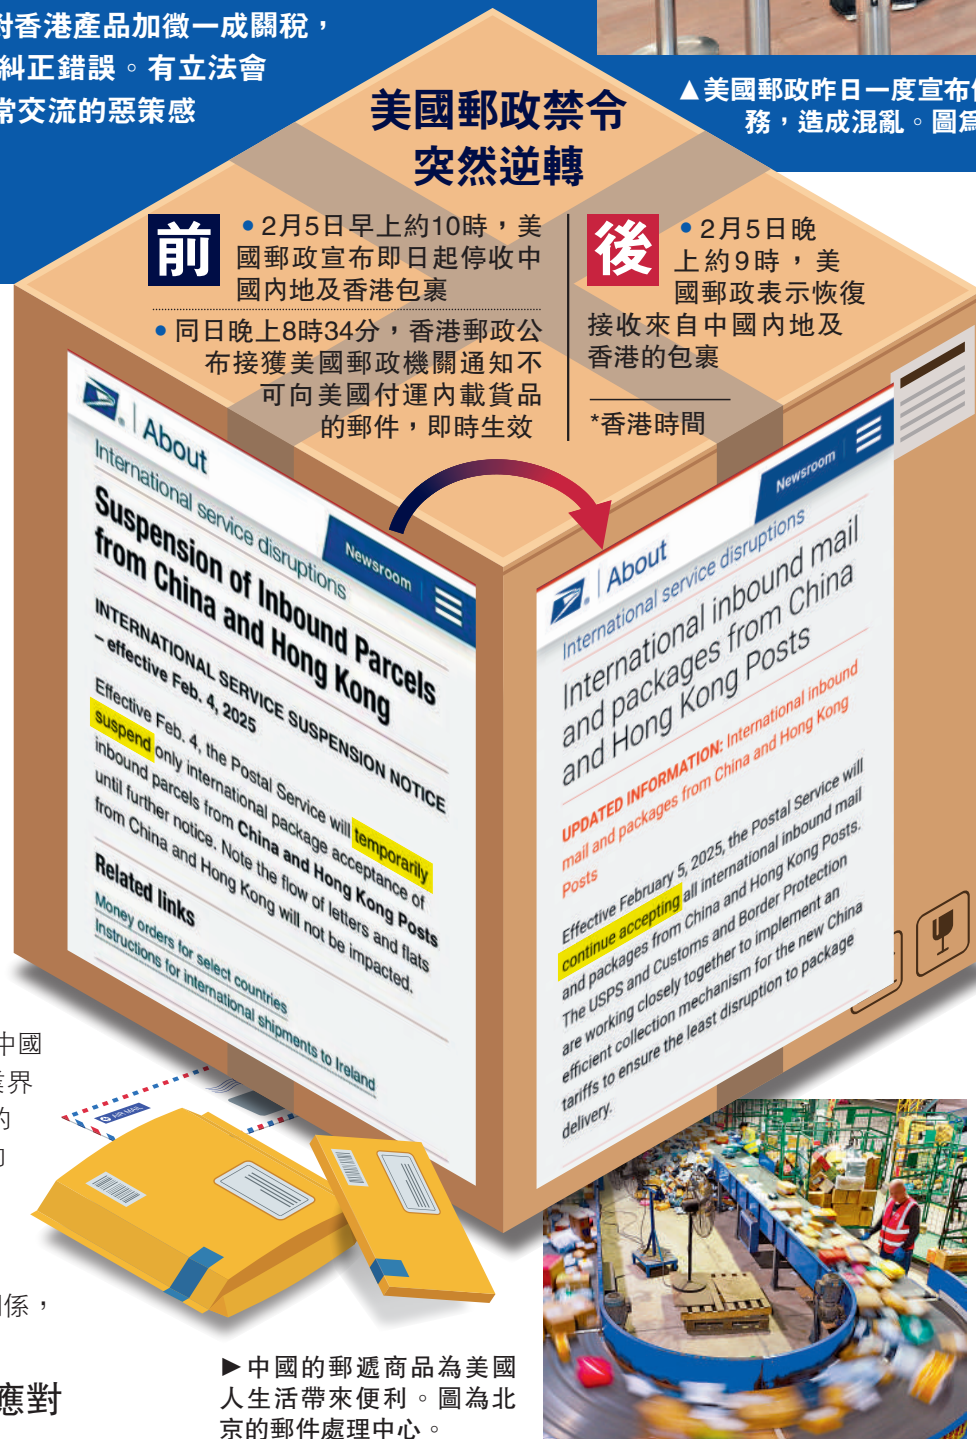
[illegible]香港產品加徵一成關稅，
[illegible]糾正錯誤。有立法會
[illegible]常交流的惡策感

美國郵政禁令突然逆轉

▲美國郵政昨日一度宣布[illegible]
務，造成混亂。圖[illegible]

前

• 2月5日早上約10時，美國郵政宣布即日起停收中國內地及香港包裹

• 同日晚上8時34分，香港郵政公布接獲美國郵政機關通知不可向美國付運內載貨品的郵件，即時生效

後

• 2月5日晚上約9時，美國郵政表示恢復接收來自中國內地及香港的包裹

*香港時間

About
International service disruptions
Newsroom

Suspension of Inbound Parcels from China and Hong Kong

INTERNATIONAL SERVICE SUSPENSION NOTICE – effective Feb. 4, 2025

Effective Feb. 4, the Postal Service will temporarily suspend only international package acceptance of inbound parcels from China and Hong Kong Posts until further notice. Note the flow of letters and flats from China and Hong Kong will not be impacted.

Related links
Money orders for select countries
Instructions for international shipments to Ireland

About
International service disruptions
Newsroom

International inbound mail and packages from China and Hong Kong Posts

UPDATED INFORMATION: International inbound mail and packages from China and Hong Kong Posts

Effective February 5, 2025, the Postal Service will continue accepting all international inbound mail and packages from China and Hong Kong Posts. The USPS and Customs and Border Protection are working closely together to implement an efficient collection mechanism for the new China tariffs to ensure the least disruption to package delivery.

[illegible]中國
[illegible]業界
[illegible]的
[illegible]

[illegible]係，

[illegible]應對

►中國的郵遞商品為美國人生活帶來便利。圖為北京的郵件處理中心。